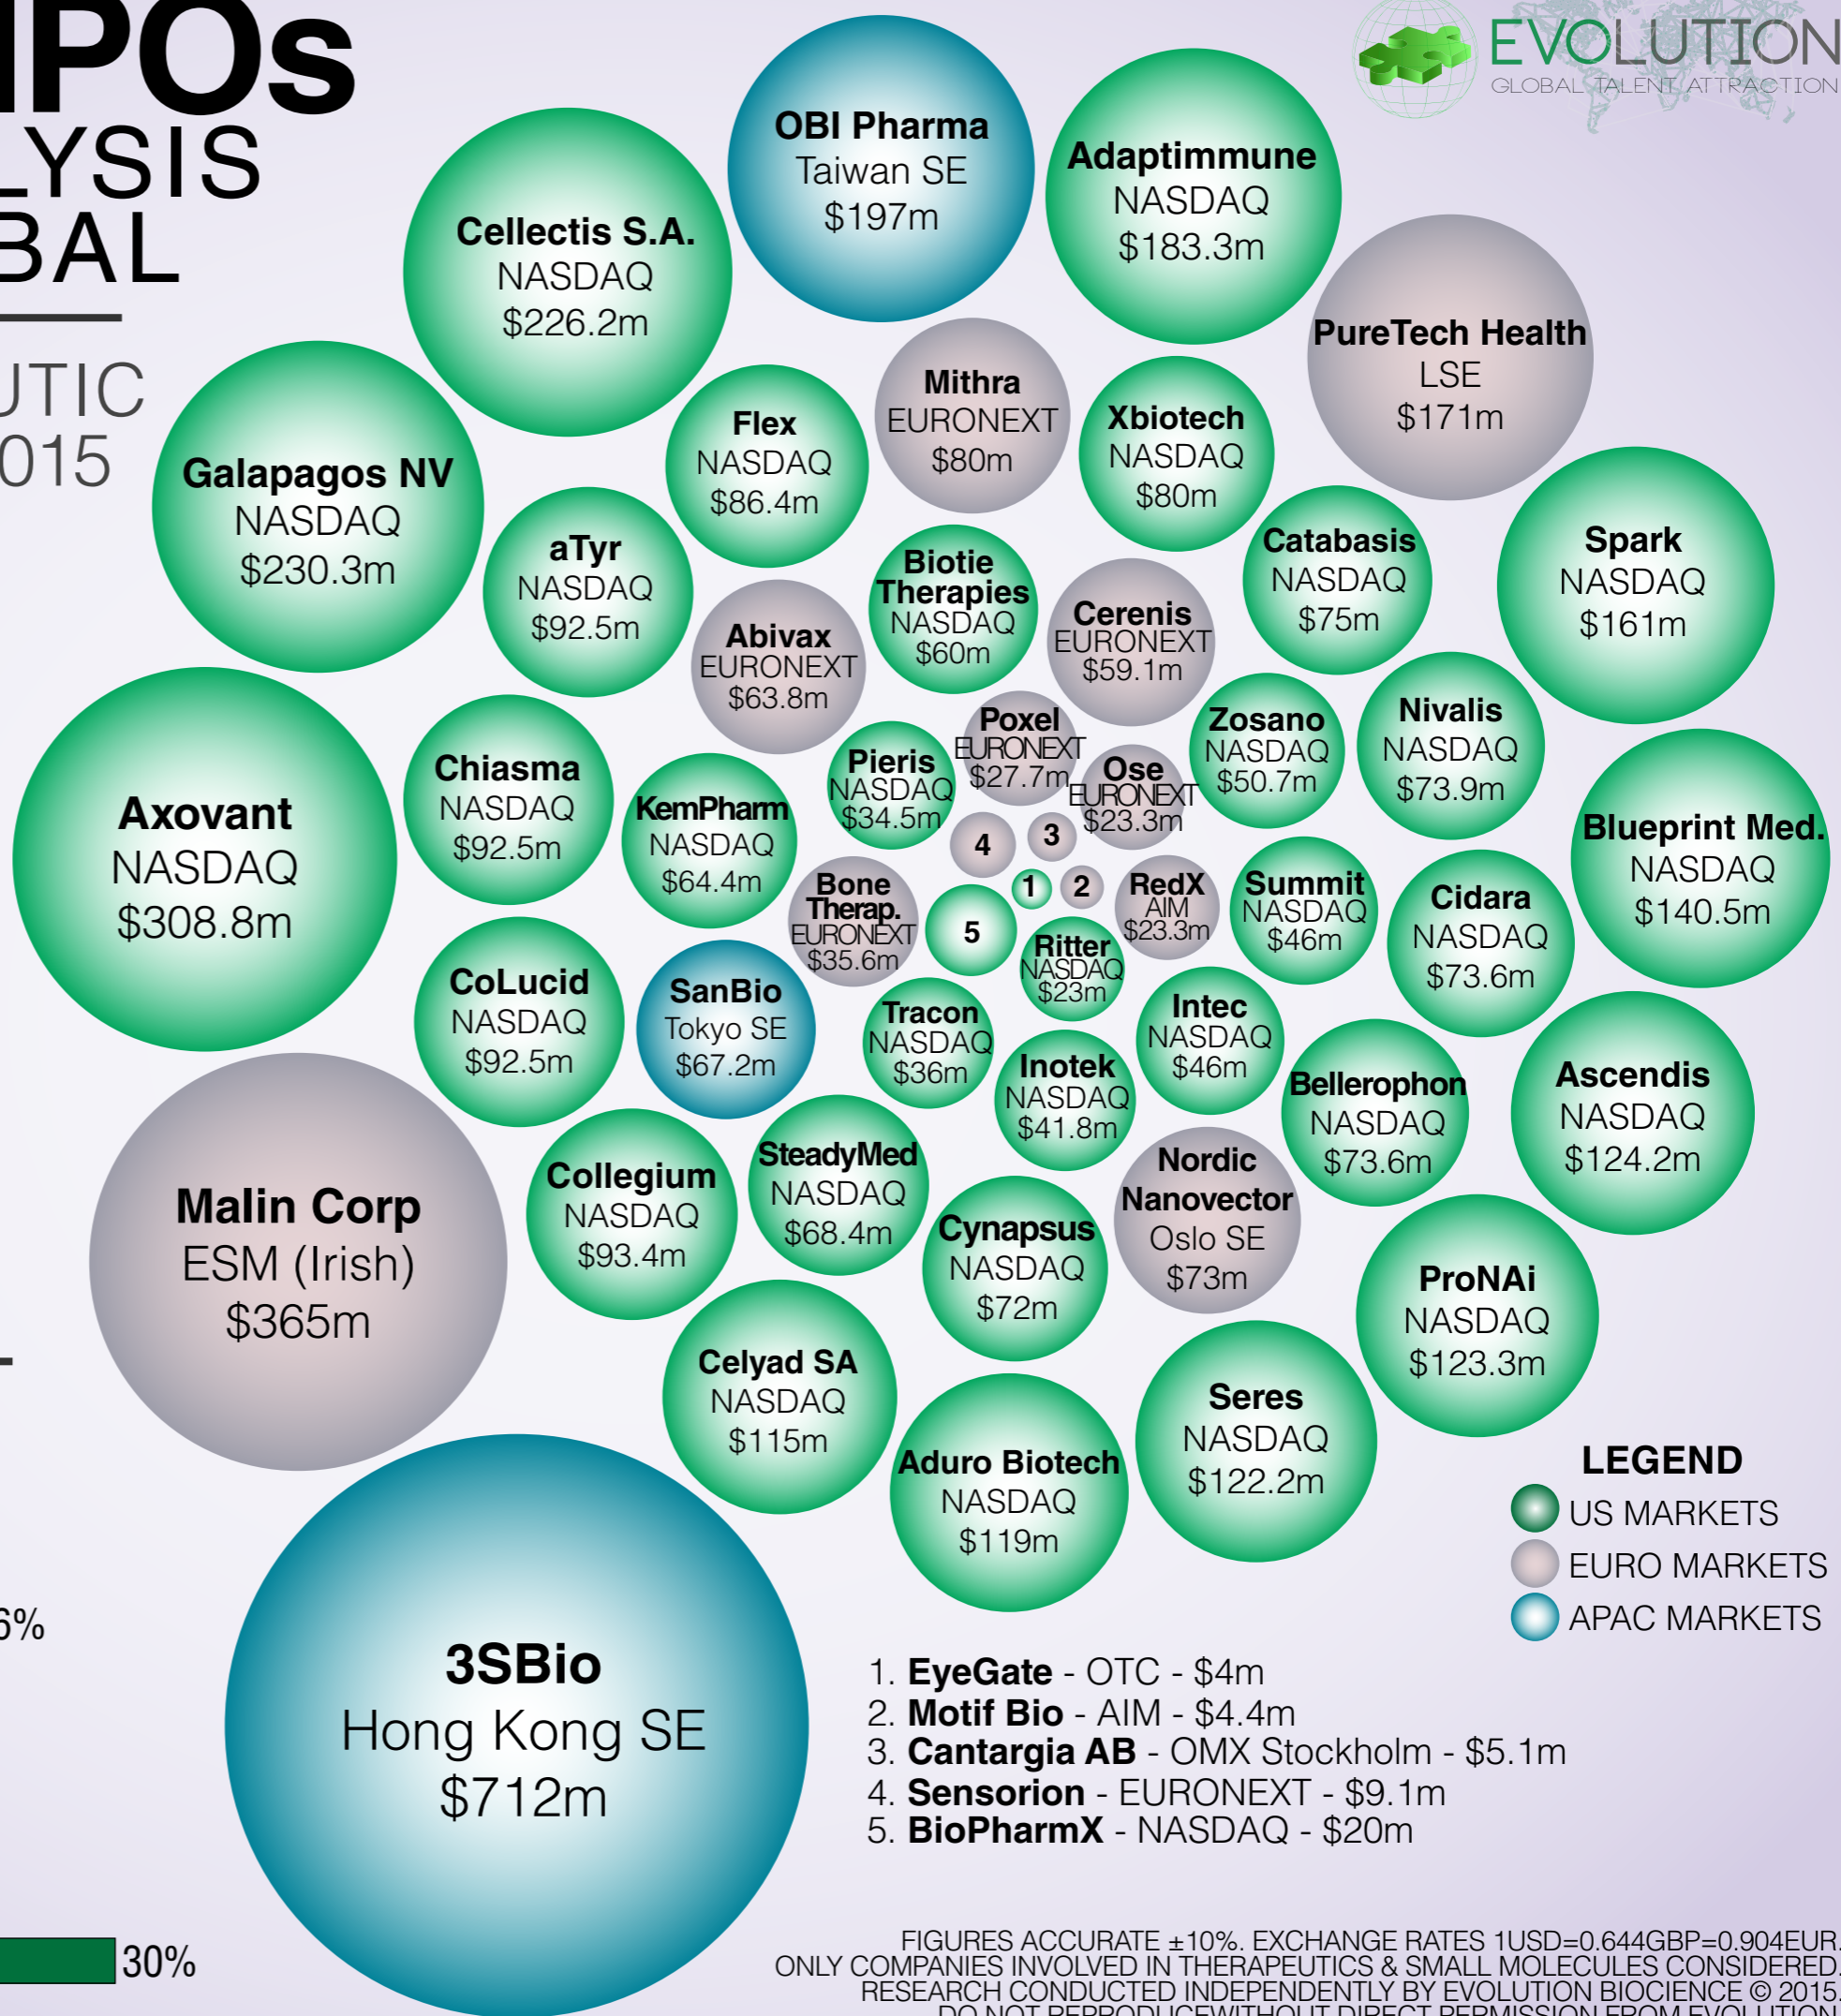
IPOs
LYSIS
BAL

UTIC
015

EVOLUTION
GLOBAL TALENT ATTRACTION

OBI Pharma
Taiwan SE
$197m

Adaptimmune
NASDAQ
$183.3m

Cellectis S.A.
NASDAQ
$226.2m

PureTech Health
LSE
$171m

Mithra
EURONEXT
$80m

Flex
NASDAQ
$86.4m

Xbiotech
NASDAQ
$80m

Galapagos NV
NASDAQ
$230.3m

aTyr
NASDAQ
$92.5m

Catabasis
NASDAQ
$75m

Spark
NASDAQ
$161m

Biotie Therapies
NASDAQ
$60m

Cerenis
EURONEXT
$59.1m

Abivax
EURONEXT
$63.8m

Zosano
NASDAQ
$50.7m

Nivalis
NASDAQ
$73.9m

Poxel
EURONEXT
$27.7m

Axovant
NASDAQ
$308.8m

Chiasma
NASDAQ
$92.5m

KemPharm
NASDAQ
$64.4m

Pieris
NASDAQ
$34.5m

Ose
EURONEXT
$23.3m

Blueprint Med.
NASDAQ
$140.5m

4

3

1

2

5

Bone Therap.
EURONEXT
$35.6m

RedX
AIM
$23.3m

Summit
NASDAQ
$46m

Cidara
NASDAQ
$73.6m

Ritter
NASDAQ
$23m

CoLucid
NASDAQ
$92.5m

SanBio
Tokyo SE
$67.2m

Tracon
NASDAQ
$36m

Intec
NASDAQ
$46m

Ascendis
NASDAQ
$124.2m

Inotek
NASDAQ
$41.8m

Bellerophon
NASDAQ
$73.6m

Malin Corp
ESM (Irish)
$365m

Collegium
NASDAQ
$93.4m

SteadyMed
NASDAQ
$68.4m

Nordic Nanovector
Oslo SE
$73m

Cynapsus
NASDAQ
$72m

ProNAi
NASDAQ
$123.3m

Celyad SA
NASDAQ
$115m

Seres
NASDAQ
$122.2m

Aduro Biotech
NASDAQ
$119m

LEGEND
US MARKETS
EURO MARKETS
APAC MARKETS

6%

3SBio
Hong Kong SE
$712m

1. EyeGate - OTC - $4m
2. Motif Bio - AIM - $4.4m
3. Cantargia AB - OMX Stockholm - $5.1m
4. Sensorion - EURONEXT - $9.1m
5. BioPharmX - NASDAQ - $20m

30%

FIGURES ACCURATE ±10%. EXCHANGE RATES 1USD=0.644GBP=0.904EUR.
ONLY COMPANIES INVOLVED IN THERAPEUTICS & SMALL MOLECULES CONSIDERED.
RESEARCH CONDUCTED INDEPENDENTLY BY EVOLUTION BIOCIENCE © 2015
DO NOT REPRODUCEWITHOUT DIRECT PERMISSION FROM EVOLUTION